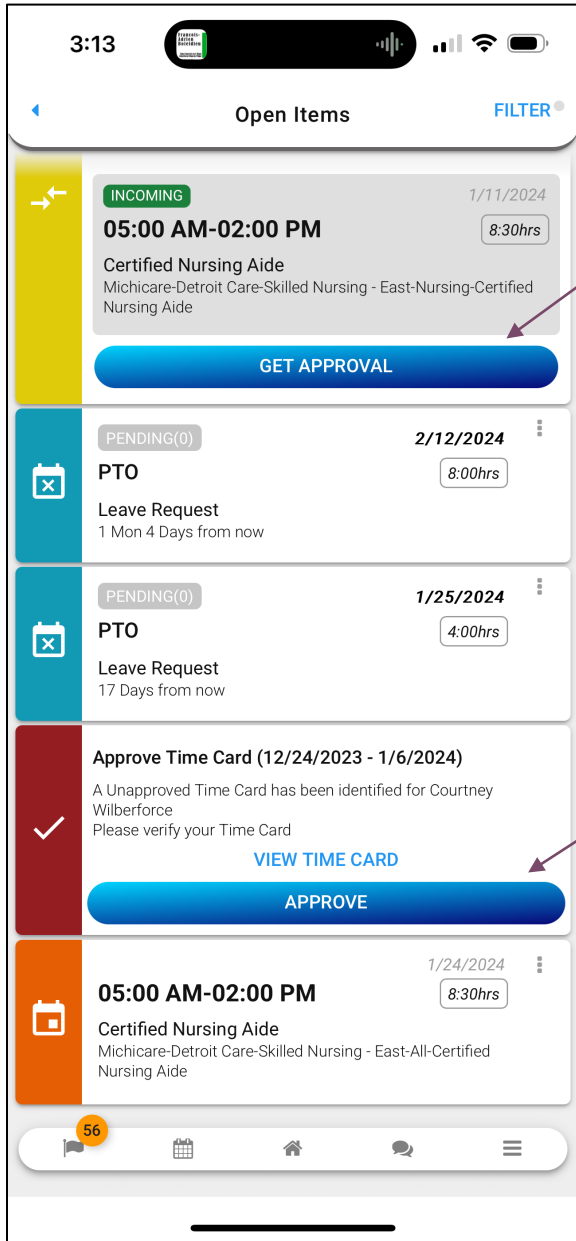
3:13

Open Items
FILTER

INCOMING
1/11/2024
05:00 AM-02:00 PM
8:30hrs
Certified Nursing Aide
Michicare-Detroit Care-Skilled Nursing - East-Nursing-Certified Nursing Aide
GET APPROVAL

PENDING(0)
2/12/2024
PTO
8:00hrs
Leave Request
1 Mon 4 Days from now

PENDING(0)
1/25/2024
PTO
4:00hrs
Leave Request
17 Days from now

Approve Time Card (12/24/2023 - 1/6/2024)
A Unapproved Time Card has been identified for Courtney Wilberforce
Please verify your Time Card
VIEW TIME CARD
APPROVE

1/24/2024
05:00 AM-02:00 PM
8:30hrs
Certified Nursing Aide
Michicare-Detroit Care-Skilled Nursing - East-All-Certified Nursing Aide

56